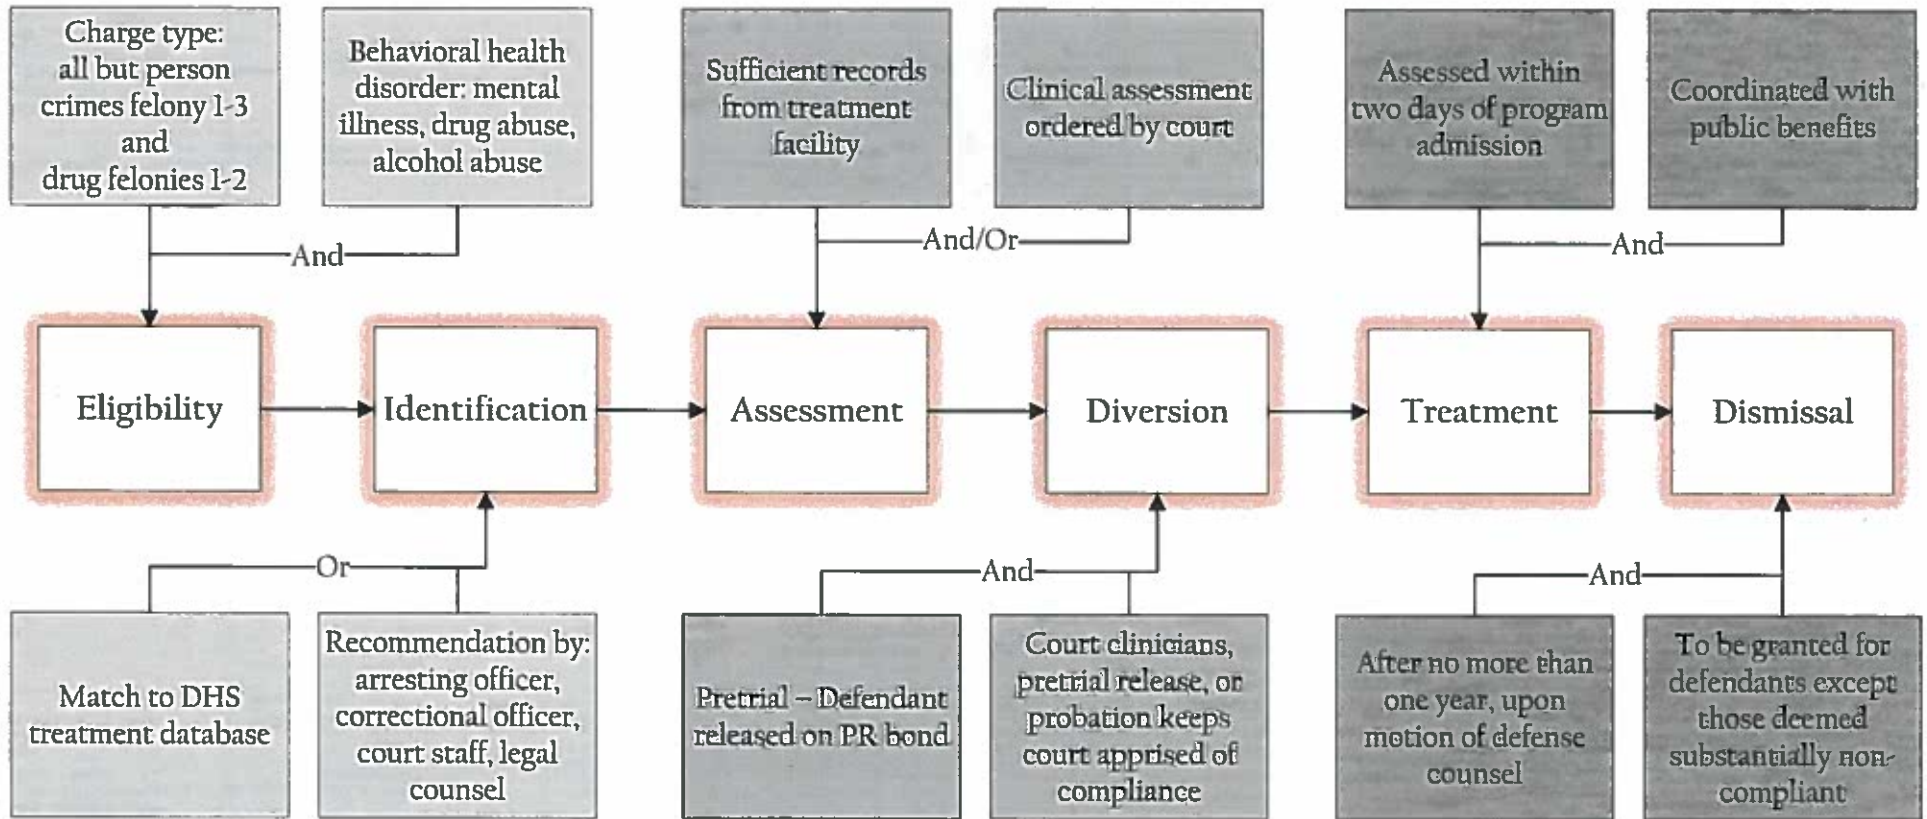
Charge type: all but person crimes felony 1-3 and drug felonies 1-2

Behavioral health disorder: mental illness, drug abuse, alcohol abuse

And

Sufficient records from treatment facility

Clinical assessment ordered by court

And/Or

Assessed within two days of program admission

Coordinated with public benefits

And

Eligibility

Identification

Assessment

Diversion

Treatment

Dismissal

Or

Match to DHS treatment database

Recommendation by: arresting officer, correctional officer, court staff, legal counsel

And

Pretrial – Defendant released on PR bond

Court clinicians, pretrial release, or probation keeps court apprised of compliance

And

After no more than one year, upon motion of defense counsel

To be granted for defendants except those deemed substantially non-compliant